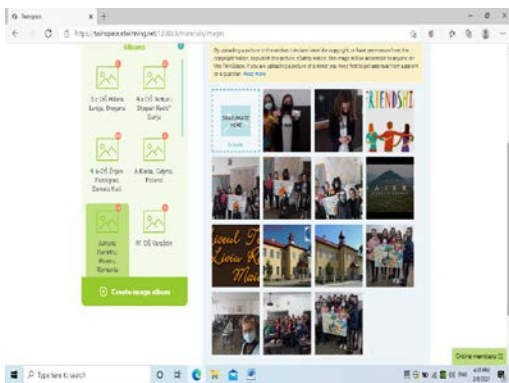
Twinspace

https://twinspace.etwinning.net/120805/materials/images

Albums

3.c OŠ Milana Šimka, Dragana

4.c OŠ "Antun i Stjepan Radić" Gunja

4.a OŠ Zrinski Frankopan, Daniela Kuli

A Klasa, Gdynia, Poland

Adriana Hurezeanu, Romania

IV. OŠ Varaždin

Create image album

By uploading a picture in the album I declare I own the copyright, or have permission from the copyright holder, to publish this picture. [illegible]

DRAG IMAGE HERE

FRIENDSHI

Liceul T Liviu R

Type here to search

Online members